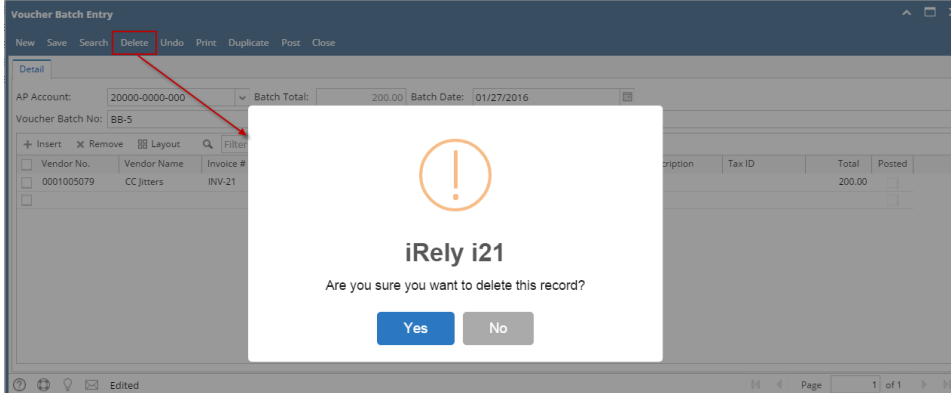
Voucher Batch Entry

New Save Search Delete Undo Print Duplicate Post Close

Detail

AP Account: 20000-0000-000 Batch Total: 200.00 Batch Date: 01/27/2016

Voucher Batch No: BB-5

+ Insert × Remove Layout Filter

| Vendor No. | Vendor Name | Invoice # | cription | Tax ID | Total | Posted |
|---|---|---|---|---|---|---|
| 0001005079 | CC Jitters | INV-21 | | | 200.00 | |

iRely i21

Are you sure you want to delete this record?

Yes No

Edited

Page 1 of 1